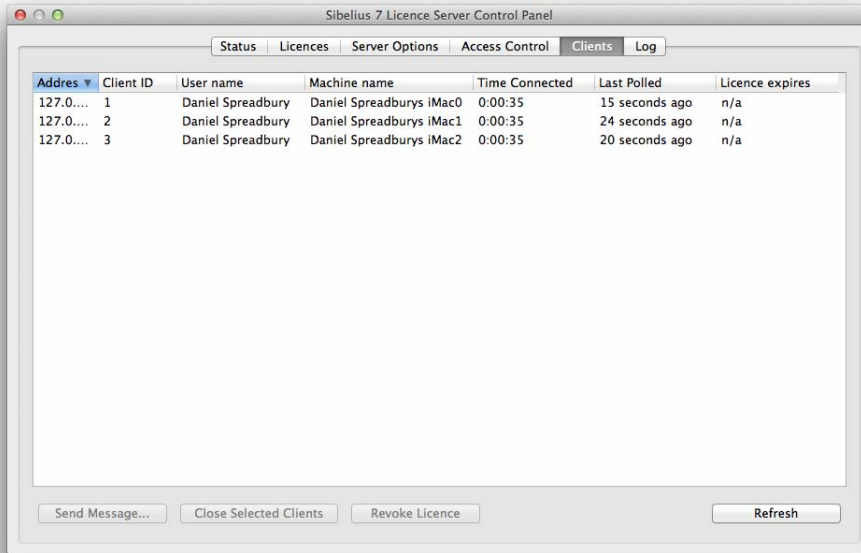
Sibelius 7 Licence Server Control Panel

Status | Licences | Server Options | Access Control | Clients | Log

| Addres ▼ | Client ID | User name | Machine name | Time Connected | Last Polled | Licence expires |
|---|---|---|---|---|---|---|
| 127.0.... | 1 | Daniel Spreadbury | Daniel Spreadburys iMac0 | 0:00:35 | 15 seconds ago | n/a |
| 127.0.... | 2 | Daniel Spreadbury | Daniel Spreadburys iMac1 | 0:00:35 | 24 seconds ago | n/a |
| 127.0.... | 3 | Daniel Spreadbury | Daniel Spreadburys iMac2 | 0:00:35 | 20 seconds ago | n/a |

Send Message... | Close Selected Clients | Revoke Licence | Refresh